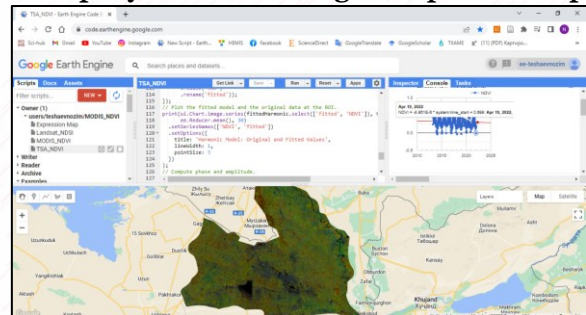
TSA_NDVI - Earth Engine Code E ×  +
code.earthengine.google.com
Sci-hub  Gmail  YouTube  Instagram  New Script - Earth...  HEMIS  Facebook  ScienceDirect  GoogleTranslate  GoogleScholar  TXAME  (11) (PDF) Kapтoгpa...
Google Earth Engine  Search places and datasets...  ee-teshaevmozim
Scripts  Docs  Assets
Filter scripts...  NEW
Owner (1)
users/teshaevmozim/MODIS_NDVI
Expression Map
Landsat_NDSI
MODIS_NDVI
TSA_NDVI
Writer
Reader
Archive
Examples
TSA_NDVI  Get Link  Save  Run  Reset  Apps
114  .rename('fitted'));
115 }));
116 // Plot the fitted model and the original data at the ROI.
117 print(ui.Chart.image.series(fittedHarmonic.select(['fitted', 'NDVI']), r
118   ee.Reducer.mean(), 30)
119   .setSeriesNames(['NDVI', 'fitted'])
120   .setOptions({
121     title: 'Harmonic Model: Original and Fitted Values',
122     lineWidth: 1,
123     pointSize: 3
124   }));
125 });
126 // Compute phase and amplitude.
Inspector  Console  Tasks
Apr 15, 2022
NDVI
2010  2015  2020
Layers  Map  Satellite
Zhitiy Su
Uzunkuduk
Uchkuduk
Yangiklshlak
Turkmenabat
Khujand